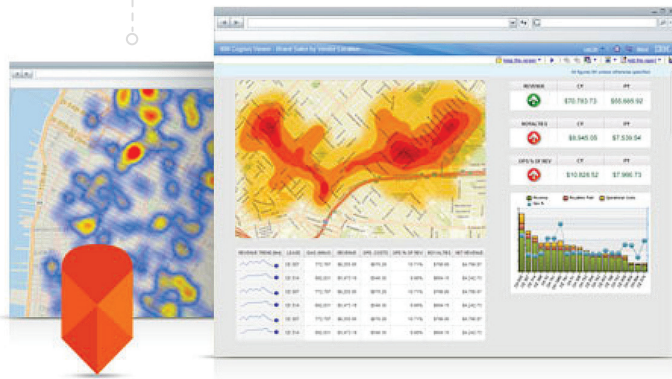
IBM Cognos Viewer - Brand Sales by Vendor Location

IBM

Keep this version

Add this report

All figures $in unless otherwise specified

| REVENUE | CY | PY |
|---|---|---|
| | $70,793.73 | $55,665.92 |

| ROYALTIES | CY | PY |
|---|---|---|
| | $9,945.05 | $7,539.54 |

| OPS % OF REV | CY | PY |
|---|---|---|
| | $10,628.52 | $7,966.73 |

Revenue
Royalties Paid
Operational Costs
Rev %

| REVENUE TREND (6m) | LEASE | DAIL AMNT | REVENUE | OPS. COSTS | OPS % OF REV | ROYALTIES | NET REVENUE |
|---|---|---|---|---|---|---|---|
| | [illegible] | 772,767 | $6,203.00 | $870.00 | 16.11% | $788.00 | $4,788.97 |
| | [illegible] | 592,201 | $1,473.19 | $295.00 | 0.00% | $584.15 | $4,242.70 |
| | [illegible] | 772,767 | $6,203.00 | $870.00 | 16.11% | $788.00 | $4,788.97 |
| | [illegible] | 592,201 | $1,473.19 | $295.00 | 0.00% | $584.15 | $4,242.70 |
| | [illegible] | 772,767 | $6,203.00 | $870.00 | 16.11% | $788.00 | $4,788.97 |
| | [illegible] | 592,201 | $1,473.19 | $295.00 | 0.00% | $584.15 | $4,242.70 |